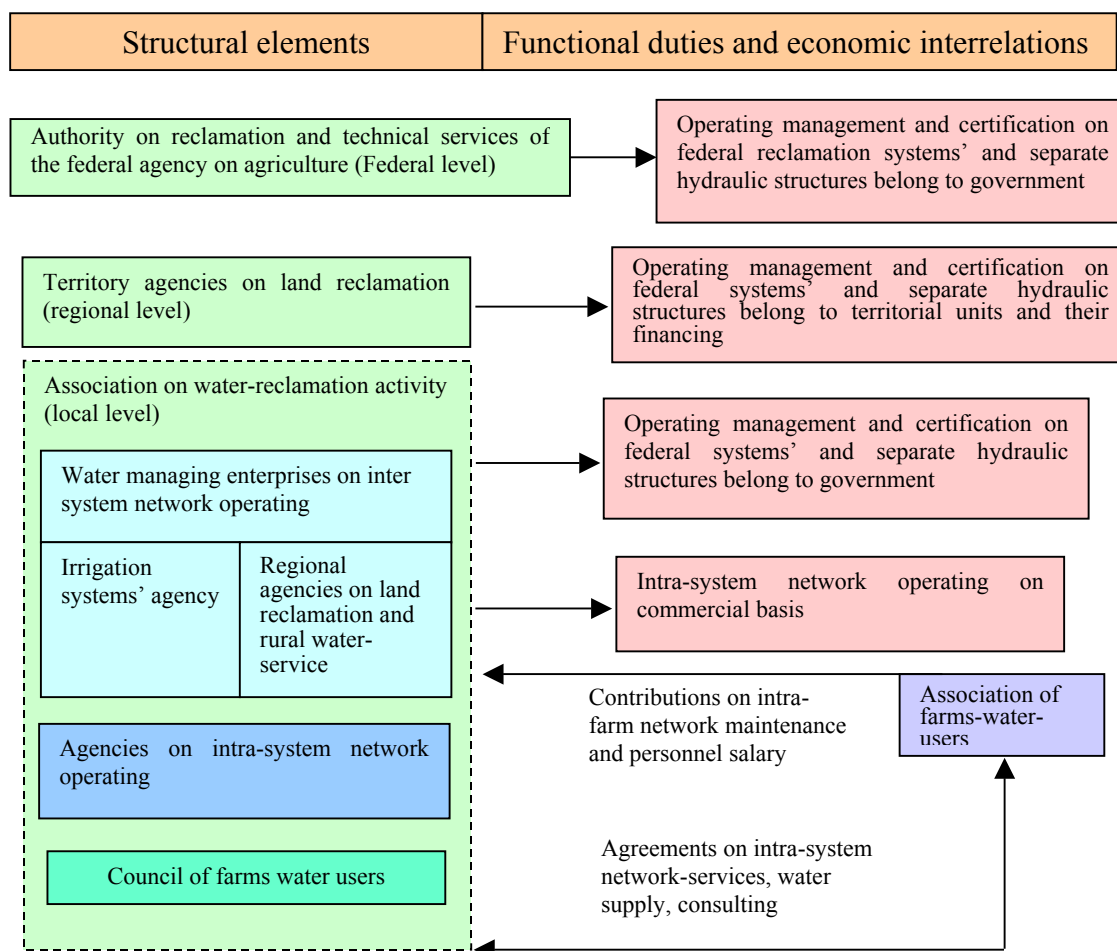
Structural elements

Functional duties and economic interrelations

Authority on reclamation and technical services of the federal agency on agriculture (Federal level)

Operating management and certification on federal reclamation systems' and separate hydraulic structures belong to government

Territory agencies on land reclamation (regional level)

Operating management and certification on federal systems' and separate hydraulic structures belong to territorial units and their financing

Association on water-reclamation activity (local level)

Water managing enterprises on inter system network operating

Operating management and certification on federal systems' and separate hydraulic structures belong to government

Irrigation systems' agency

Regional agencies on land reclamation and rural water-service

Intra-system network operating on commercial basis

Contributions on intra-farm network maintenance and personnel salary

Association of farms-water-users

Agencies on intra-system network operating

Council of farms water users

Agreements on intra-system network-services, water supply, consulting